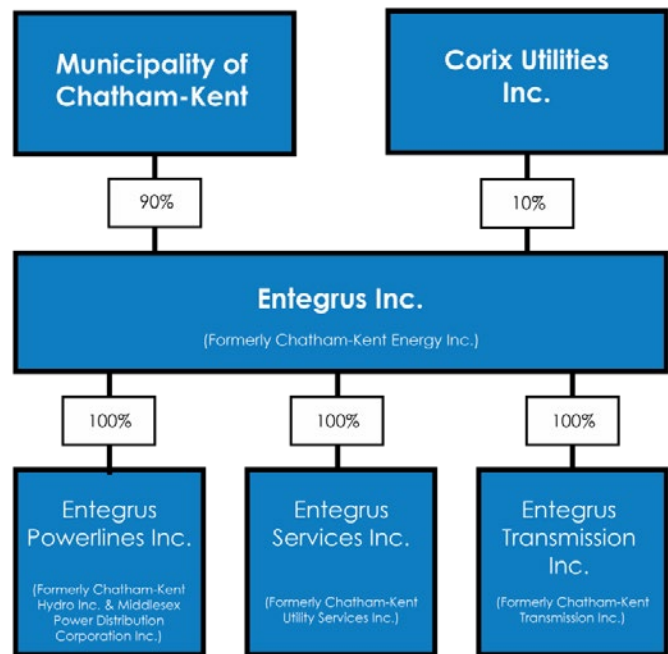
Municipality of Chatham-Kent

Corix Utilities Inc.

90%

10%

Entegrus Inc.

(Formerly Chatham-Kent Energy Inc.)

100%

100%

100%

Entegrus Powerlines Inc.

(Formerly Chatham-Kent Hydro Inc. & Middlesex Power Distribution Corporation Inc.)

Entegrus Services Inc.

(Formerly Chatham-Kent Utility Services Inc.)

Entegrus Transmission Inc.

(Formerly Chatham-Kent Transmission Inc.)